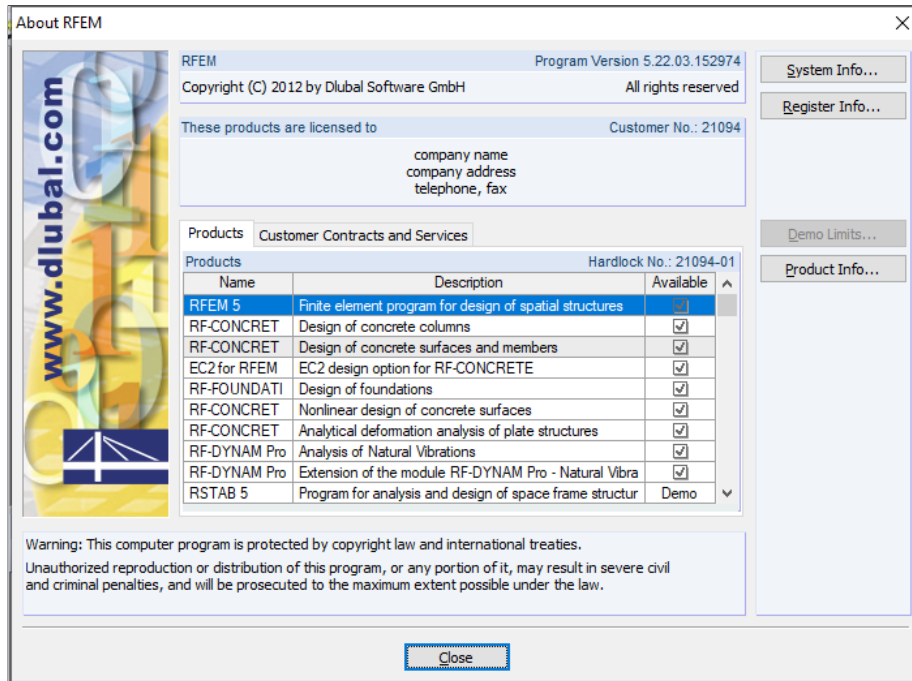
About RFEM

×

www.dlubal.com

RFEM

Program Version 5.22.03.152974

Copyright (C) 2012 by Dlubal Software GmbH

All rights reserved

These products are licensed to

Customer No.: 21094

company name
company address
telephone, fax

Products

Customer Contracts and Services

Products

Hardlock No.: 21094-01

| Name | Description | Available |
|---|---|---|
| RFEM 5 | Finite element program for design of spatial structures | ☑ |
| RF-CONCRET | Design of concrete columns | ☑ |
| RF-CONCRET | Design of concrete surfaces and members | ☑ |
| EC2 for RFEM | EC2 design option for RF-CONCRETE | ☑ |
| RF-FOUNDATI | Design of foundations | ☑ |
| RF-CONCRET | Nonlinear design of concrete surfaces | ☑ |
| RF-CONCRET | Analytical deformation analysis of plate structures | ☑ |
| RF-DYNAM Pro | Analysis of Natural Vibrations | ☑ |
| RF-DYNAM Pro | Extension of the module RF-DYNAM Pro - Natural Vibra | ☑ |
| RSTAB 5 | Program for analysis and design of space frame structur | Demo |

System Info...

Register Info...

Demo Limits...

Product Info...

Warning: This computer program is protected by copyright law and international treaties.

Unauthorized reproduction or distribution of this program, or any portion of it, may result in severe civil and criminal penalties, and will be prosecuted to the maximum extent possible under the law.

Close